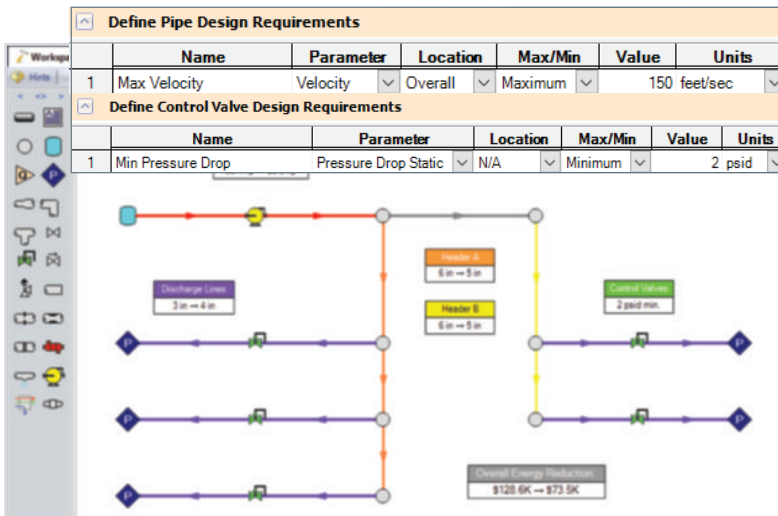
Define Pipe Design Requirements

| | Name | Parameter | Location | Max/Min | Value | Units |
|---|---|---|---|---|---|---|
| 1 | Max Velocity | Velocity | Overall | Maximum | 150 | feet/sec |

Define Control Valve Design Requirements

| | Name | Parameter | Location | Max/Min | Value | Units |
|---|---|---|---|---|---|---|
| 1 | Min Pressure Drop | Pressure Drop Static | N/A | Minimum | 2 | psid |

Worksp

Hints

Discharge Lines
3 in → 4 in

Header A
6 in → 5 in

Header B
6 in → 5 in

Control Valves
2 psid min.

Overall Energy Reduction:
$128.6K → $73.5K